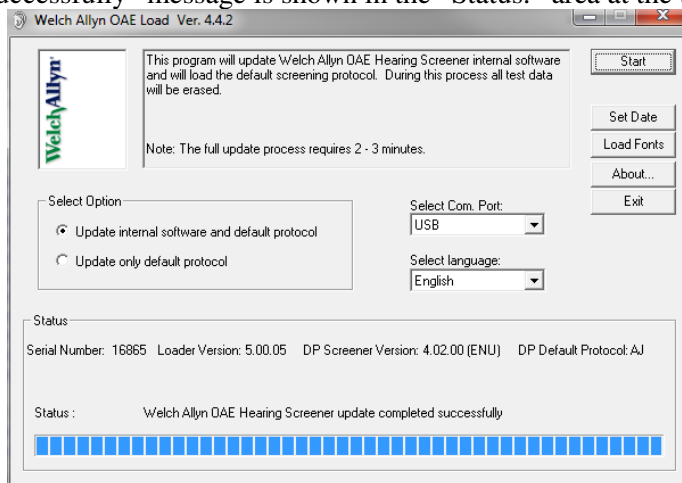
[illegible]uccessfully" message is shown in the "Status:" area at the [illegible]

Welch Allyn OAE Load Ver. 4.4.2

WelchAllyn

This program will update Welch Allyn OAE Hearing Screener internal software and will load the default screening protocol. During this process all test data will be erased.

Note: The full update process requires 2 - 3 minutes.

Start

Set Date

Load Fonts

About...

Exit

Select Option

Update internal software and default protocol

Update only default protocol

Select Com. Port:

USB

Select language:

English

Status

Serial Number: 16865 Loader Version: 5.00.05 DP Screener Version: 4.02.00 (ENU) DP Default Protocol: AJ

Status : Welch Allyn OAE Hearing Screener update completed successfully